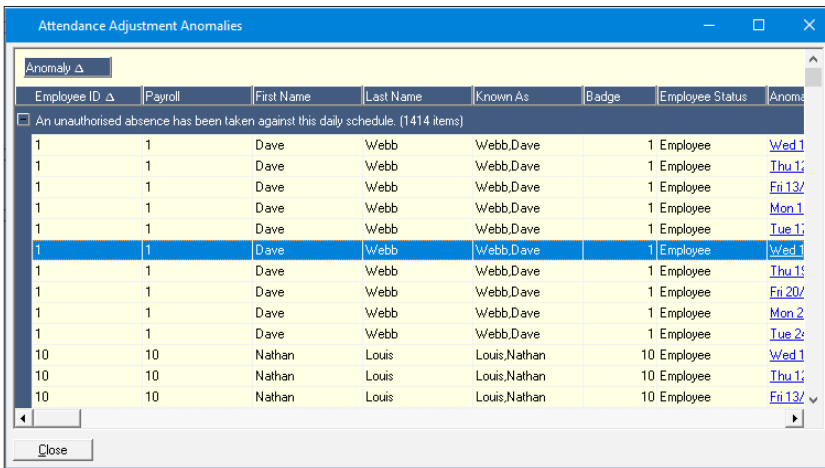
Attendance Adjustment Anomalies

Anomaly Δ

| Employee ID Δ | Payroll | First Name | Last Name | Known As | Badge | Employee Status | Anoma |
|---|---|---|---|---|---|---|---|
| An unauthorised absence has been taken against this daily schedule. (1414 items) | | | | | | | |
| 1 | 1 | Dave | Webb | Webb,Dave | 1 | Employee | Wed 1 |
| 1 | 1 | Dave | Webb | Webb,Dave | 1 | Employee | Thu 12 |
| 1 | 1 | Dave | Webb | Webb,Dave | 1 | Employee | Fri 13/ |
| 1 | 1 | Dave | Webb | Webb,Dave | 1 | Employee | Mon 1 |
| 1 | 1 | Dave | Webb | Webb,Dave | 1 | Employee | Tue 17 |
| 1 | 1 | Dave | Webb | Webb,Dave | 1 | Employee | Wed 1 |
| 1 | 1 | Dave | Webb | Webb,Dave | 1 | Employee | Thu 19 |
| 1 | 1 | Dave | Webb | Webb,Dave | 1 | Employee | Fri 20/ |
| 1 | 1 | Dave | Webb | Webb,Dave | 1 | Employee | Mon 2 |
| 1 | 1 | Dave | Webb | Webb,Dave | 1 | Employee | Tue 24 |
| 10 | 10 | Nathan | Louis | Louis,Nathan | 10 | Employee | Wed 1 |
| 10 | 10 | Nathan | Louis | Louis,Nathan | 10 | Employee | Thu 12 |
| 10 | 10 | Nathan | Louis | Louis,Nathan | 10 | Employee | Fri 13/ |

Close